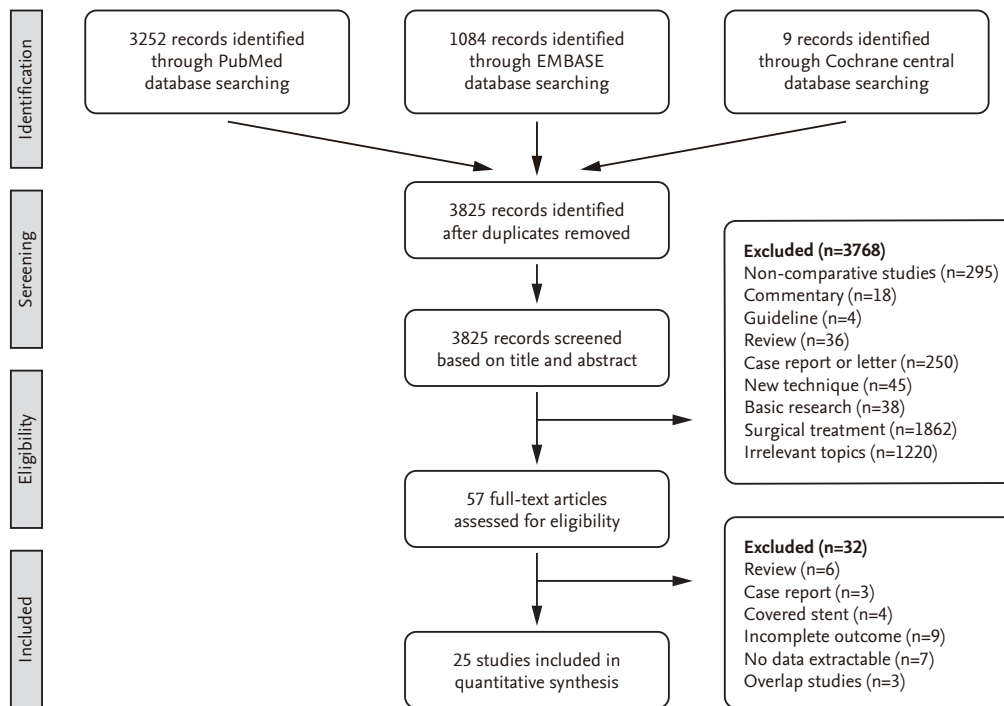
Identification

3252 records identified through PubMed database searching

1084 records identified through EMBASE database searching

9 records identified through Cochrane central database searching

Sereening

3825 records identified after duplicates removed

3825 records screened based on title and abstract

Excluded (n=3768)
Non-comparative studies (n=295)
Commentary (n=18)
Guideline (n=4)
Review (n=36)
Case report or letter (n=250)
New technique (n=45)
Basic research (n=38)
Surgical treatment (n=1862)
Irrelevant topics (n=1220)

Eligibility

57 full-text articles assessed for eligibility

Excluded (n=32)
Review (n=6)
Case report (n=3)
Covered stent (n=4)
Incomplete outcome (n=9)
No data extractable (n=7)
Overlap studies (n=3)

Included

25 studies included in quantitative synthesis